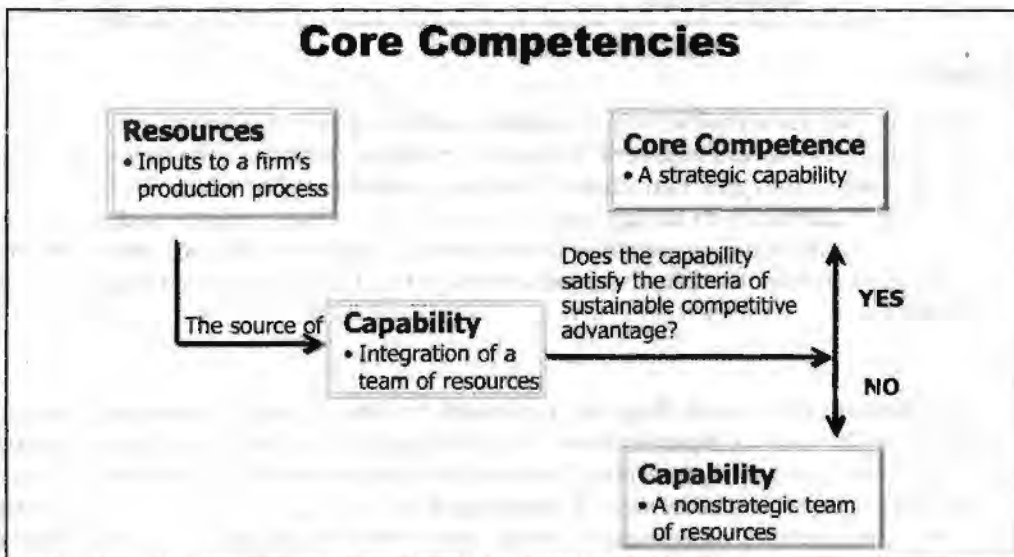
Core Competencies

Resources
• Inputs to a firm's production process

Core Competence
• A strategic capability

The source of

Capability
• Integration of a team of resources

Does the capability satisfy the criteria of sustainable competitive advantage?

YES

NO

Capability
• A nonstrategic team of resources